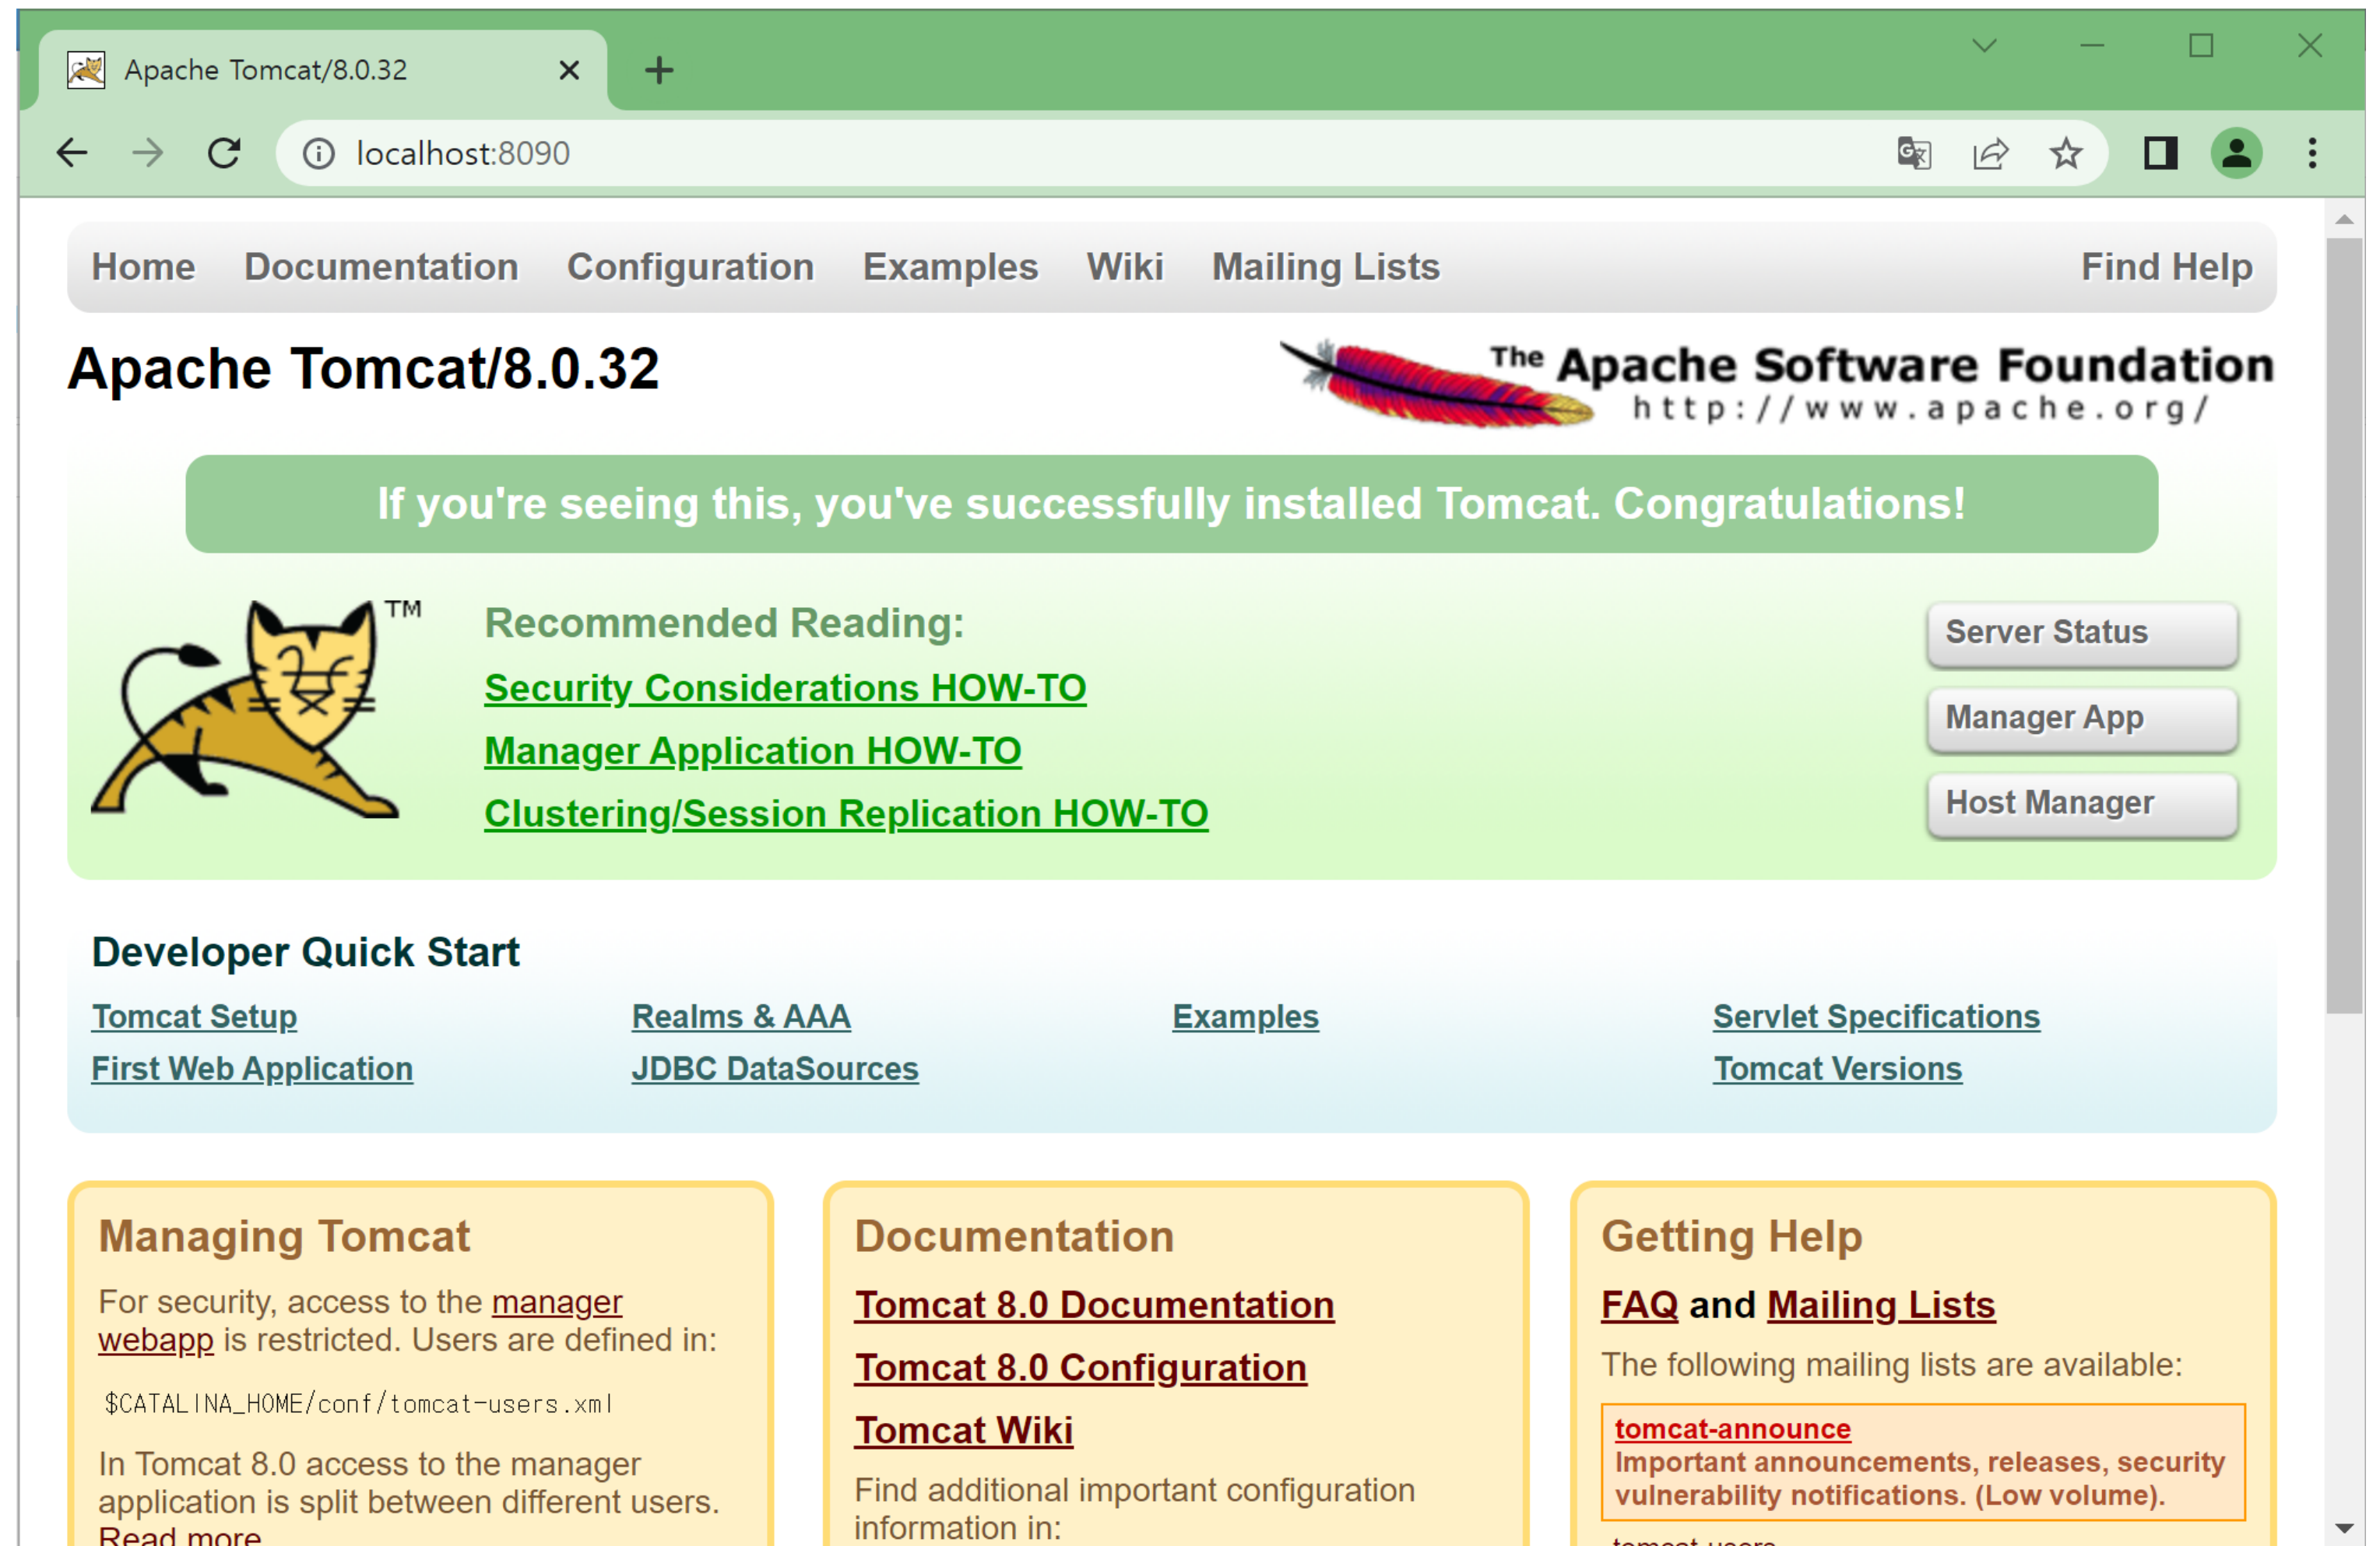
Apache Tomcat/8.0.32

localhost:8090

Home Documentation Configuration Examples Wiki Mailing Lists Find Help

Apache Tomcat/8.0.32

The Apache Software Foundation
http://www.apache.org/

If you're seeing this, you've successfully installed Tomcat. Congratulations!

TM

Recommended Reading:
Security Considerations HOW-TO
Manager Application HOW-TO
Clustering/Session Replication HOW-TO

Server Status
Manager App
Host Manager

Developer Quick Start

Tomcat Setup
First Web Application
Realms & AAA
JDBC DataSources
Examples
Servlet Specifications
Tomcat Versions

Managing Tomcat

For security, access to the manager webapp is restricted. Users are defined in:

$CATALINA_HOME/conf/tomcat-users.xml

In Tomcat 8.0 access to the manager application is split between different users. Read more

Documentation

Tomcat 8.0 Documentation
Tomcat 8.0 Configuration
Tomcat Wiki

Find additional important configuration information in:

Getting Help

FAQ and Mailing Lists

The following mailing lists are available:

tomcat-announce
Important announcements, releases, security vulnerability notifications. (Low volume).

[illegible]